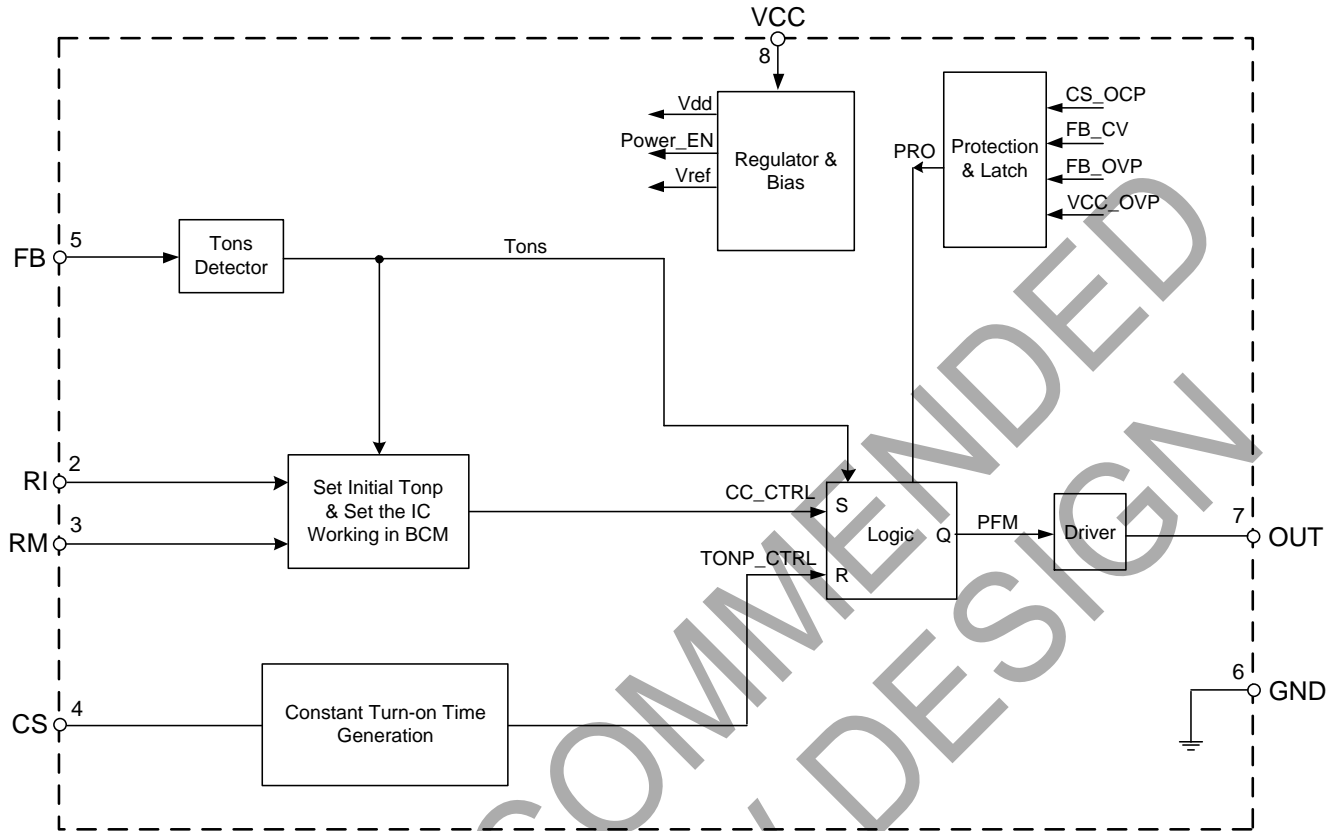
VCC
8
Vdd
Power_EN
Vref
Regulator & Bias
PRO
Protection & Latch
CS_OCP
FB_CV
FB_OVP
VCC_OVP
FB 5
Tons Detector
Tons
RI 2
RM 3
Set Initial Tonp & Set the IC Working in BCM
CC_CTRL
TONP_CTRL
S
R
Logic
Q
PFM
Driver
7 OUT
6 GND
CS 4
Constant Turn-on Time Generation
COMMENDED
DESIGN